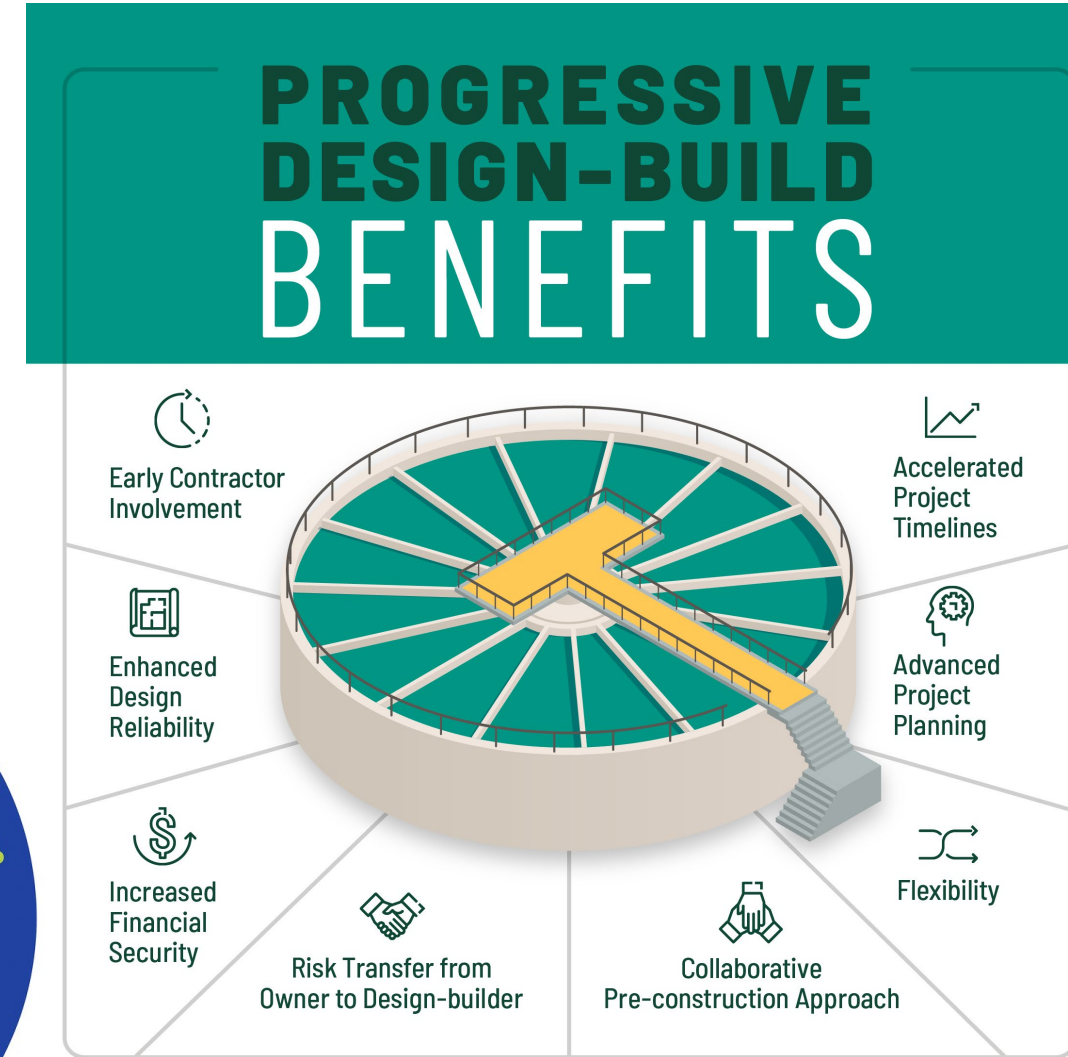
PROGRESSIVE DESIGN-BUILD BENEFITS

Early Contractor Involvement

Accelerated Project Timelines

Enhanced Design Reliability

Advanced Project Planning

Increased Financial Security

Flexibility

Risk Transfer from Owner to Design-builder

Collaborative Pre-construction Approach